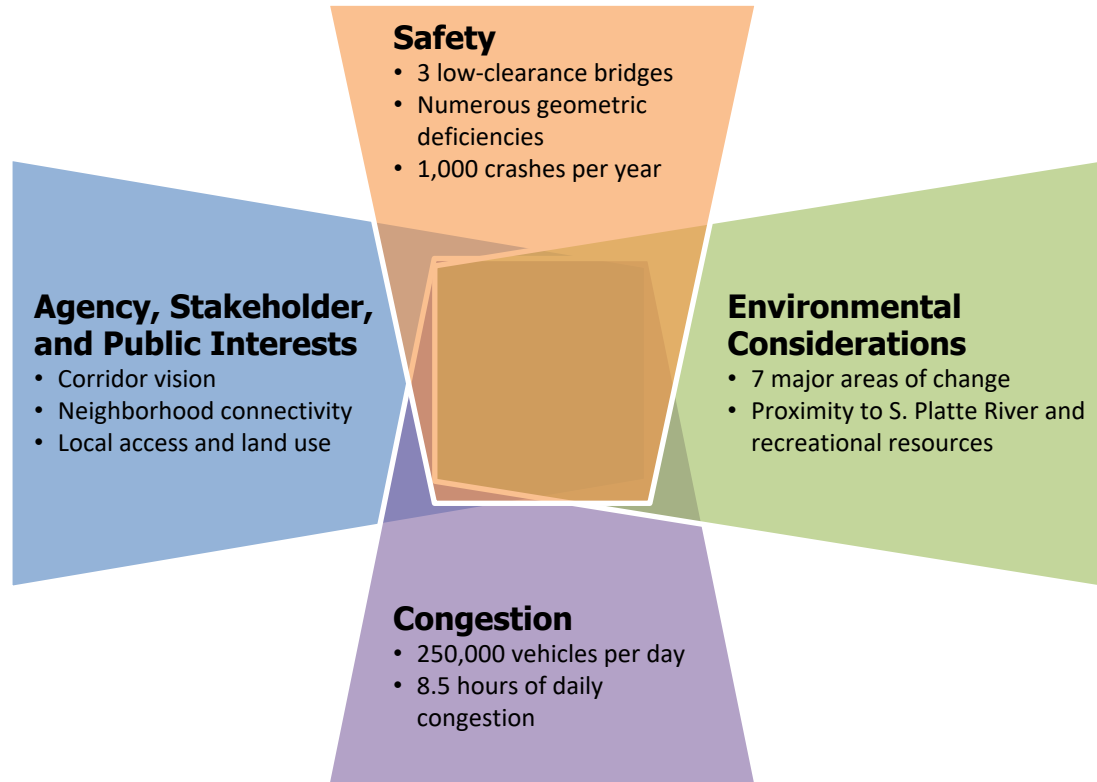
Safety
• 3 low-clearance bridges
• Numerous geometric deficiencies
• 1,000 crashes per year

Agency, Stakeholder, and Public Interests
• Corridor vision
• Neighborhood connectivity
• Local access and land use

Environmental Considerations
• 7 major areas of change
• Proximity to S. Platte River and recreational resources

Congestion
• 250,000 vehicles per day
• 8.5 hours of daily congestion